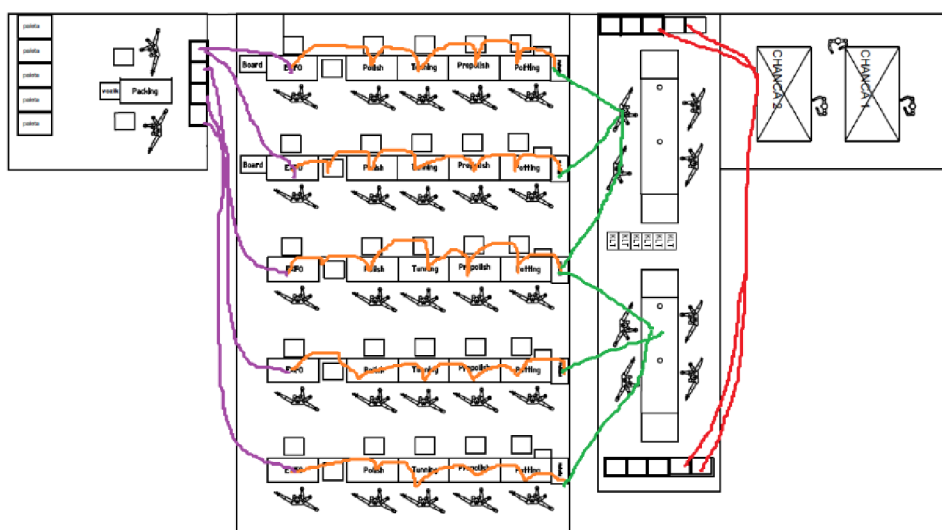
paleta
paleta
paleta
paleta
paleta

Packing

Board
EXPO
Polish
Tunning
Prepolish
Potting

Board
EXPO
Polish
Tunning
Prepolish
Potting

EXPO
Polish
Tunning
Prepolish
Potting

EXPO
Polish
Tunning
Prepolish
Potting

EXPO
Polish
Tunning
Prepolish
Potting

CHANCA 2
CHANCA 1